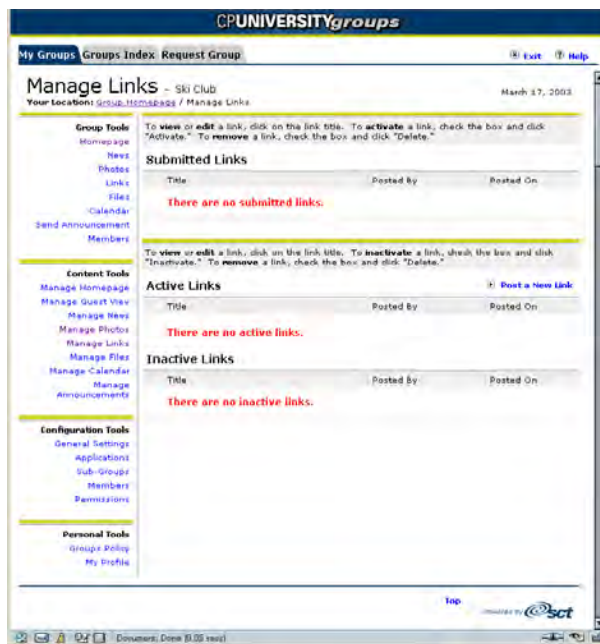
CPUNIVERSITYgroups

My Groups Groups Index Request Group

Exit Help

Manage Links - Ski Club

Your location: Group Homepage / Manage Links

March 17, 2003

Group Tools
Homepage
News
Photos
Links
Files
Calendar
Send Announcement
Members

Content Tools
Manage Homepage
Manage Guest View
Manage News
Manage Photos
Manage Links
Manage Files
Manage Calendar
Manage Announcements

Configuration Tools
General Settings
Applications
Sub-Groups
Members
Permissions

Personal Tools
Groups Policy
My Profile

To view or edit a link, click on the link title. To activate a link, check the box and click "Activate." To remove a link, check the box and click "Delete."

Submitted Links

| Title | Posted By | Posted On |
|---|---|---|
| There are no submitted links. | | |

To view or edit a link, click on the link title. To inactivate a link, check the box and click "Inactivate." To remove a link, check the box and click "Delete."

Active Links

Post a New Link

| Title | Posted By | Posted On |
|---|---|---|
| There are no active links. | | |

Inactive Links

| Title | Posted By | Posted On |
|---|---|---|
| There are no inactive links. | | |

Top

Powered by sct

Document: Done (0.05 secs)